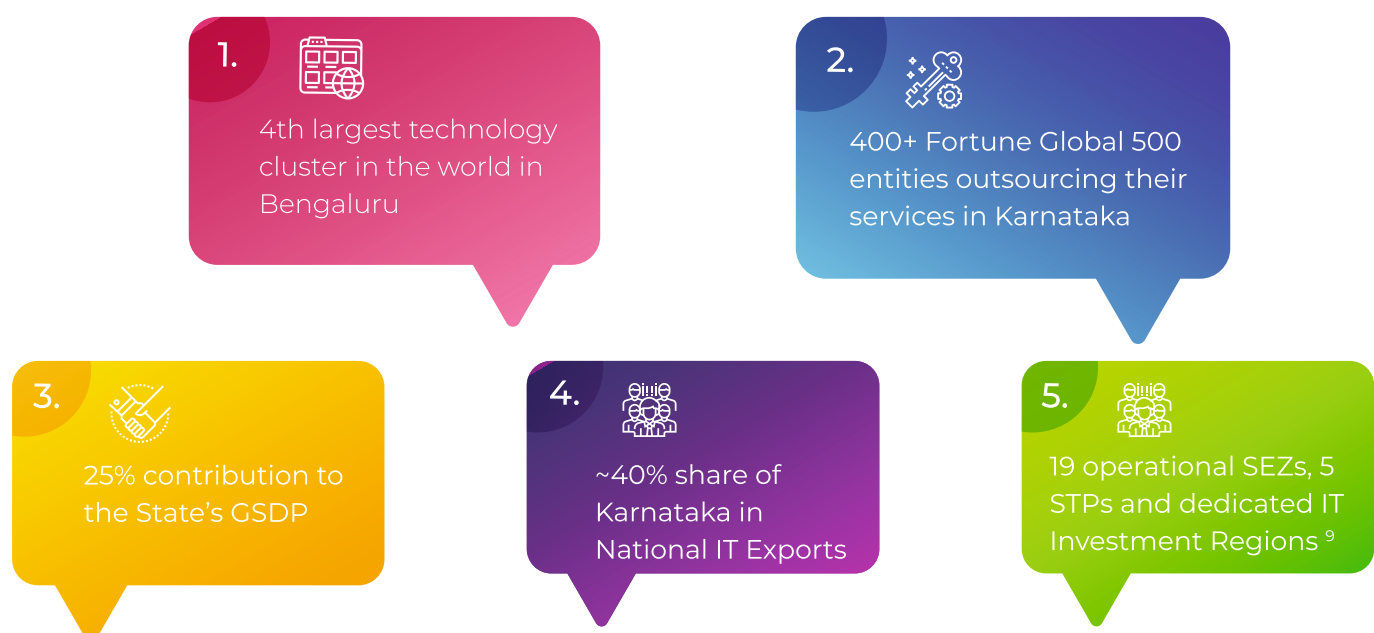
1.

4th largest technology cluster in the world in Bengaluru

2.

400+ Fortune Global 500 entities outsourcing their services in Karnataka

3.

25% contribution to the State's GSDP

4.

~40% share of Karnataka in National IT Exports

5.

19 operational SEZs, 5 STPs and dedicated IT Investment Regions $^{9}$